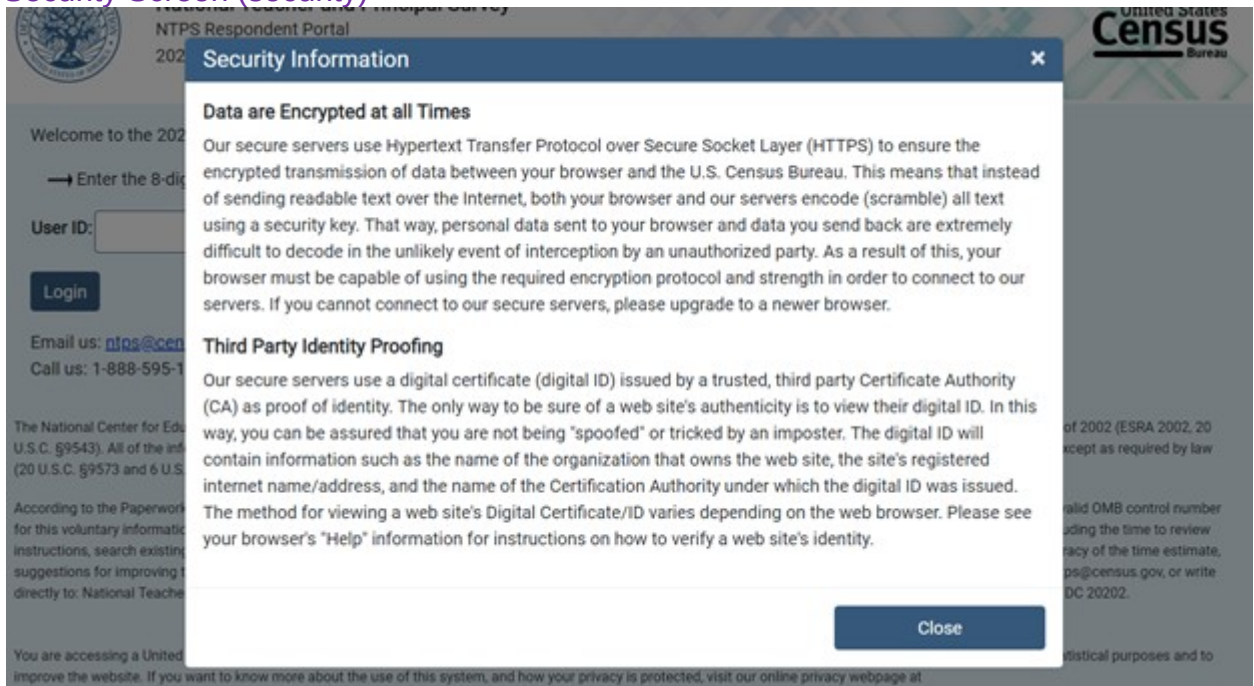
Security Screen (Security)

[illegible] Principal Survey
NTPS Respondent Portal
202

United States Census Bureau

Welcome to the 202

⟶ Enter the 8-dig

User ID:

Login

Email us: ntps@cen
Call us: 1-888-595-1

The National Center for Edu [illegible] of 2002 (ESRA 2002, 20 U.S.C. §9543). All of the inf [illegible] xcept as required by law (20 U.S.C. §9573 and 6 U.S.

According to the Paperwork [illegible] alid OMB control number for this voluntary informati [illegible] uding the time to review instructions, search existin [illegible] racy of the time estimate, suggestions for improving t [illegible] ps@census.gov, or write directly to: National Teache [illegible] DC 20202.

You are accessing a United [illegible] tistical purposes and to improve the website. If you want to know more about the use of this system, and how your privacy is protected, visit our online privacy webpage at

Security Information

×

Data are Encrypted at all Times

Our secure servers use Hypertext Transfer Protocol over Secure Socket Layer (HTTPS) to ensure the encrypted transmission of data between your browser and the U.S. Census Bureau. This means that instead of sending readable text over the Internet, both your browser and our servers encode (scramble) all text using a security key. That way, personal data sent to your browser and data you send back are extremely difficult to decode in the unlikely event of interception by an unauthorized party. As a result of this, your browser must be capable of using the required encryption protocol and strength in order to connect to our servers. If you cannot connect to our secure servers, please upgrade to a newer browser.

Third Party Identity Proofing

Our secure servers use a digital certificate (digital ID) issued by a trusted, third party Certificate Authority (CA) as proof of identity. The only way to be sure of a web site's authenticity is to view their digital ID. In this way, you can be assured that you are not being "spoofed" or tricked by an imposter. The digital ID will contain information such as the name of the organization that owns the web site, the site's registered internet name/address, and the name of the Certification Authority under which the digital ID was issued. The method for viewing a web site's Digital Certificate/ID varies depending on the web browser. Please see your browser's "Help" information for instructions on how to verify a web site's identity.

Close